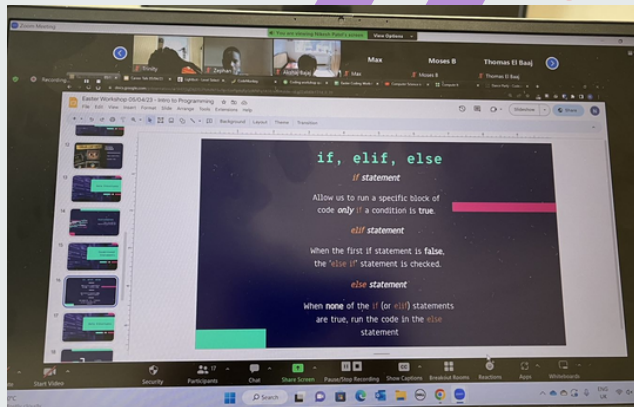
Zoom Meeting

You are viewing Mason Patel's screen

View Options

Trinity

Zephan

Max

Moses B

Thomas El Baaj

Recording

Easter Workshop 05/04/23 - Intro to Programming

File Edit View Insert Format Slide Arrange Tools Extensions Help

Background Layout Theme Transition

Slideshow

Share

if, elif, else

if statement

Allow us to run a specific block of code only if a condition is true.

elif statement

When the first if statement is false, the "else if" statement is checked.

else statement

When none of the if (or elif) statements are true, run the code in the else statement

Start Video

Security

Participants

Chat

Share Screen

Pause/Stop Recording

Show Captions

Breakout Rooms

Reactions

Apps

Whiteboards

Search